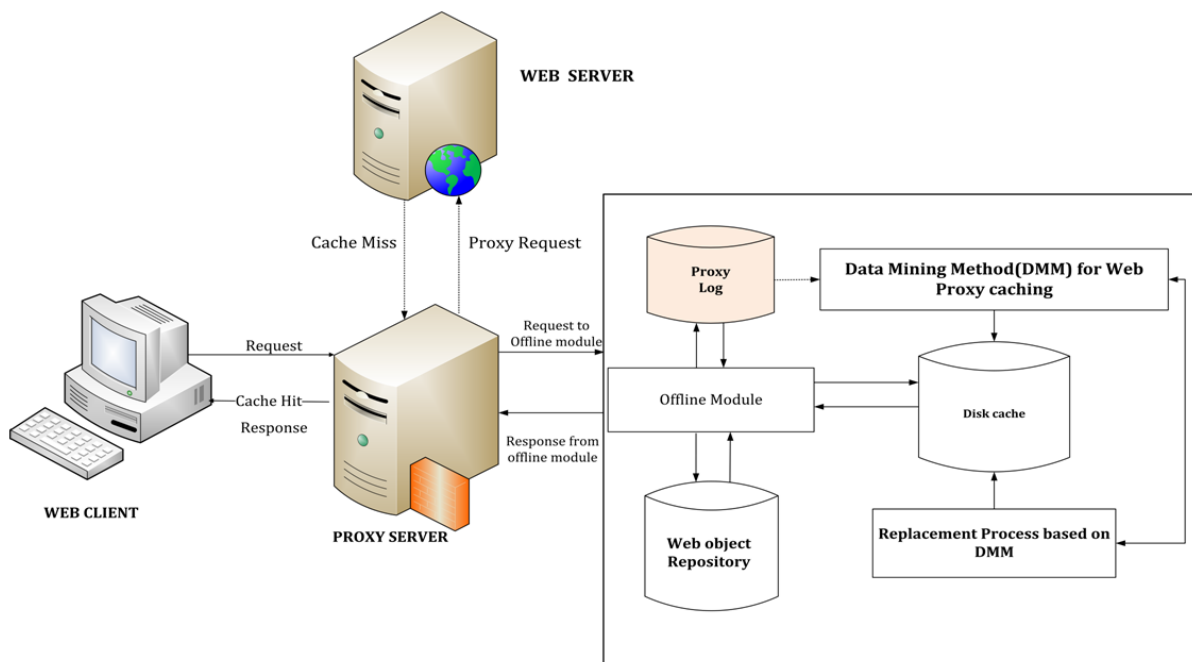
WEB SERVER

Cache Miss

Proxy Request

Request

Cache Hit

Response

WEB CLIENT

PROXY SERVER

Request to Offline module

Response from offline module

Proxy Log

Data Mining Method(DMM) for Web Proxy caching

Offline Module

Disk cache

Web object Repository

Replacement Process based on DMM